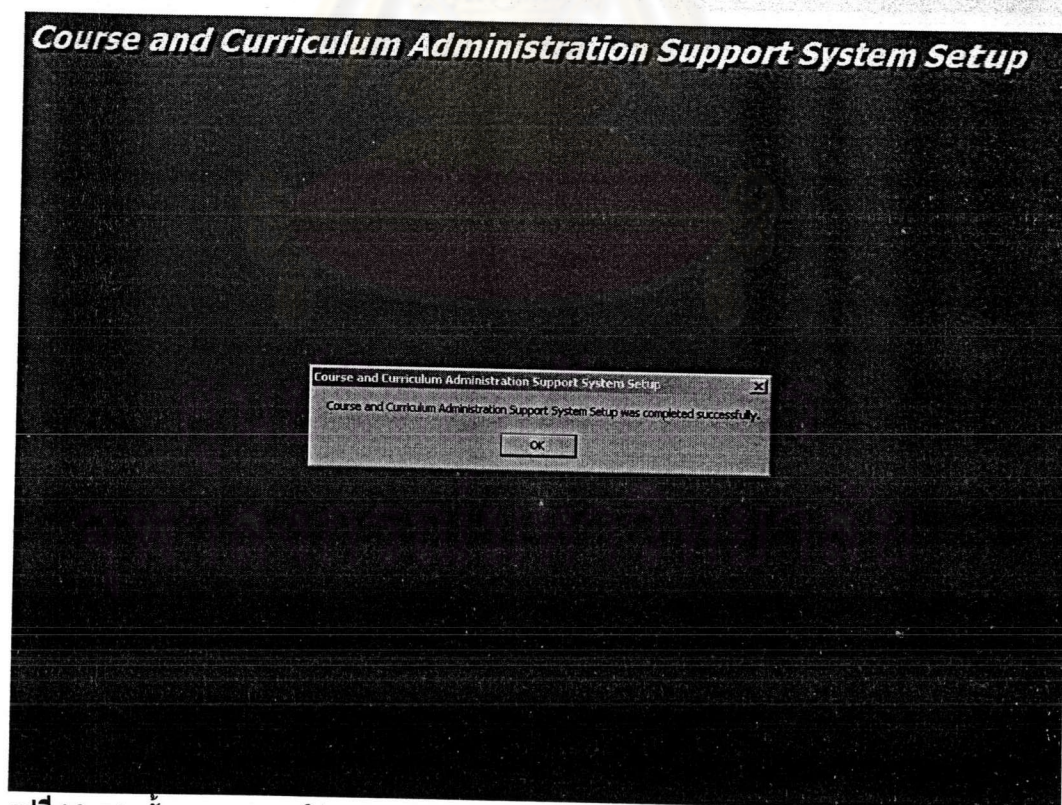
Course and Curriculum Administration Support System Setup

Course and Curriculum Administration Support System Setup

Course and Curriculum Administration Support System Setup was completed successfully.

OK

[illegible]